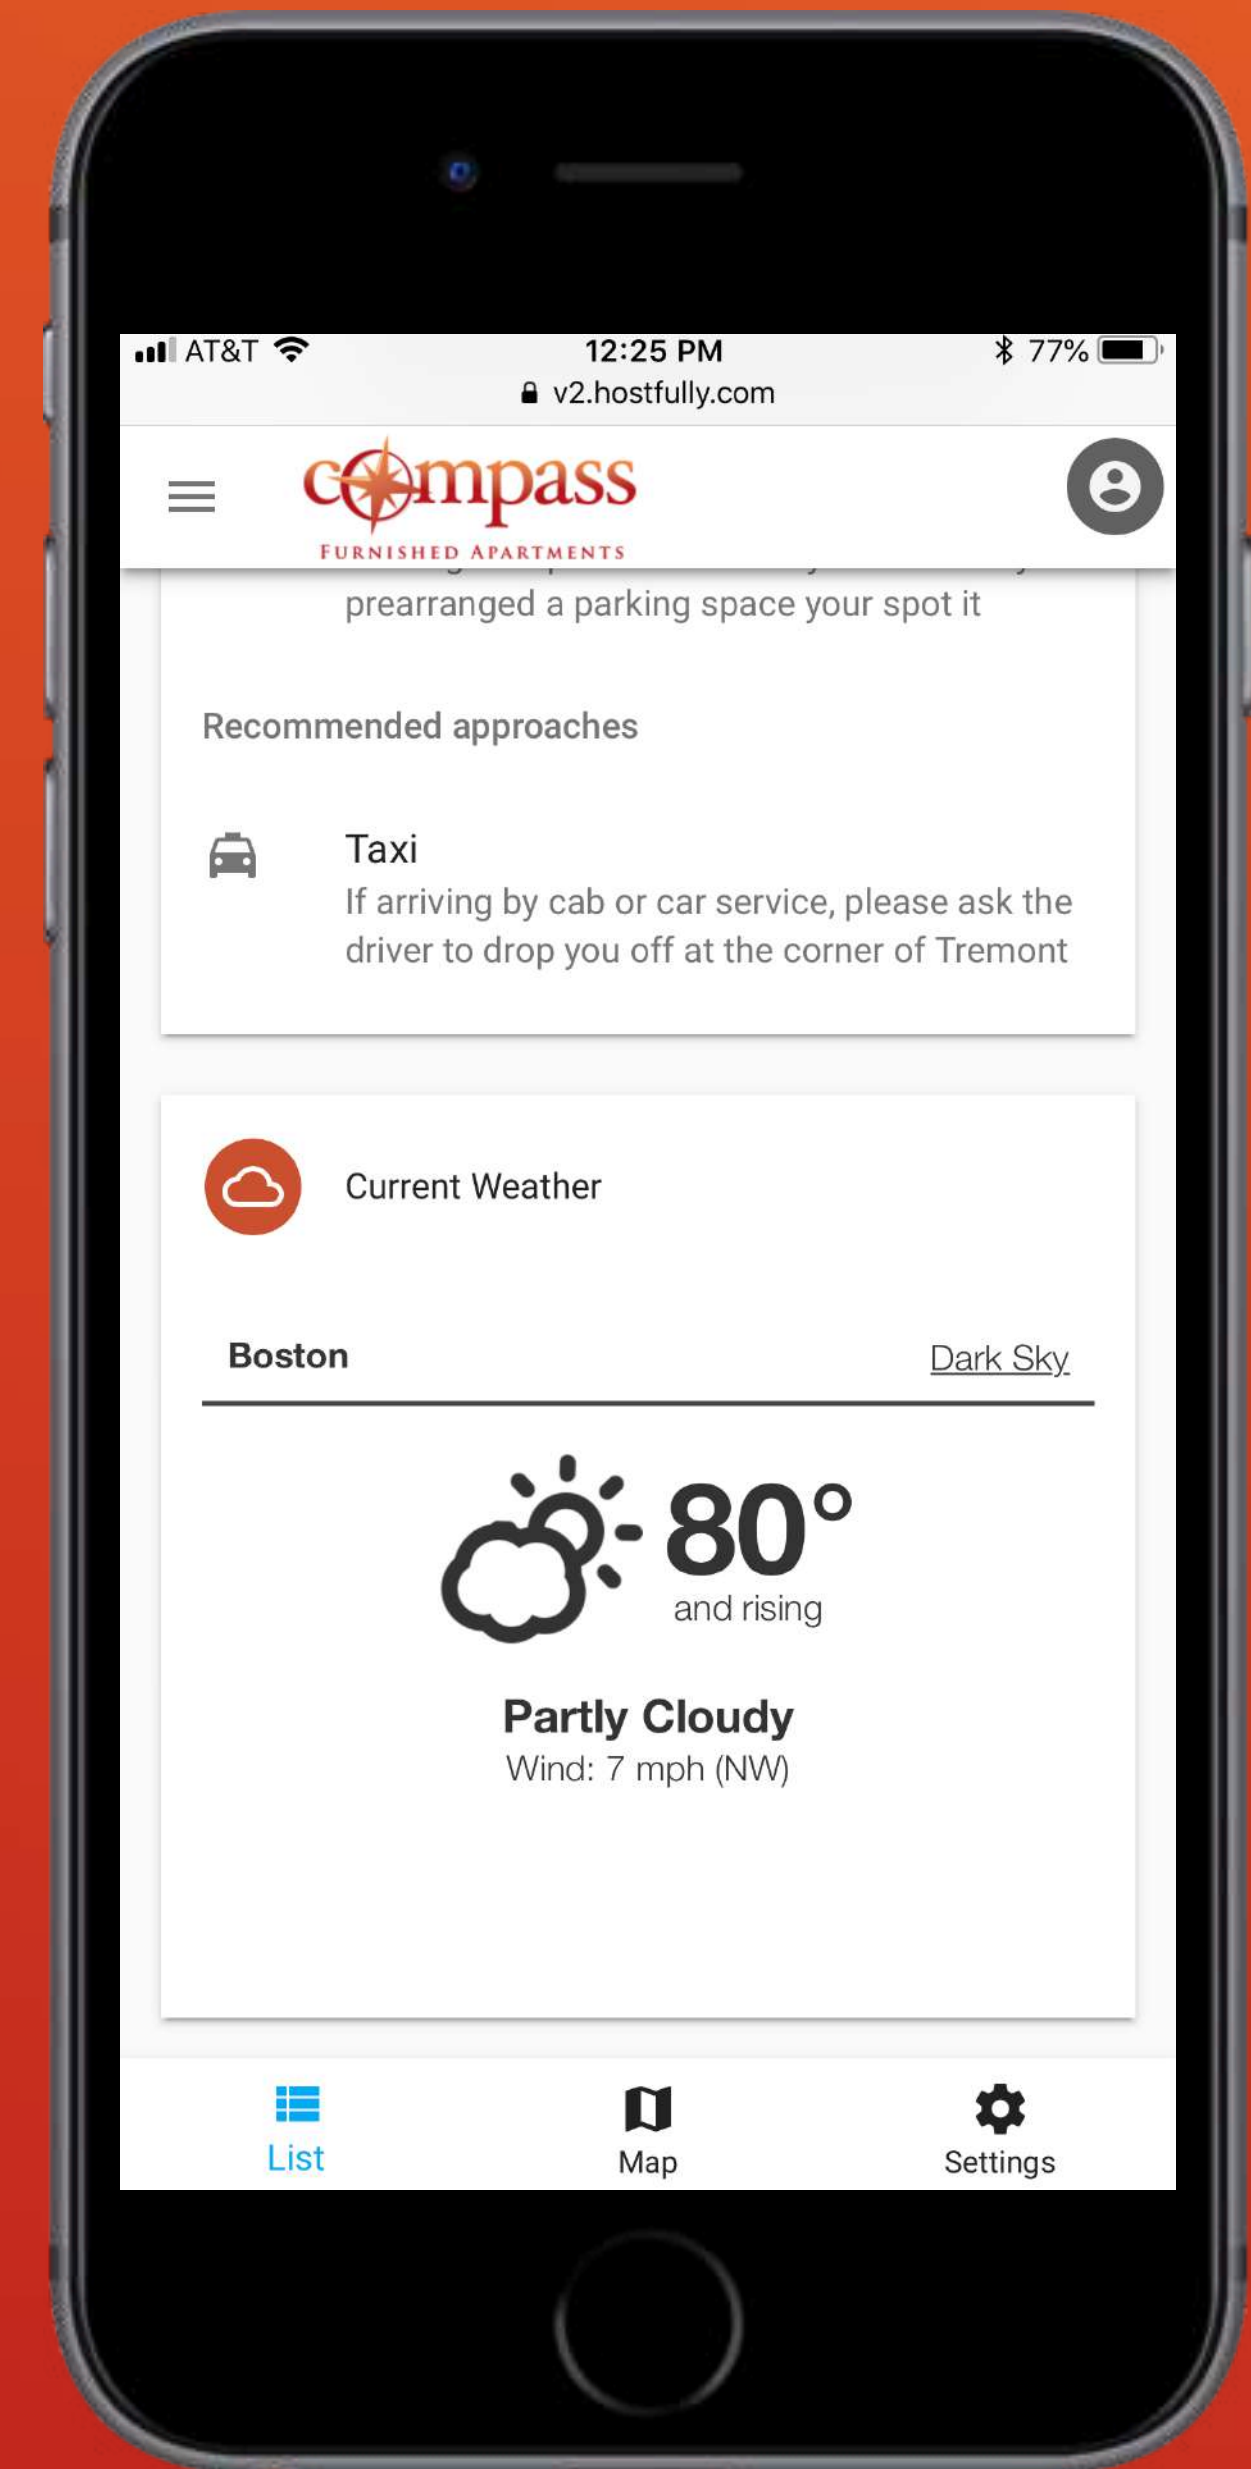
AT&T 12:25 PM 77%
v2.hostfully.com

compass
FURNISHED APARTMENTS

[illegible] prearranged a parking space your spot it

Recommended approaches

Taxi
If arriving by cab or car service, please ask the driver to drop you off at the corner of Tremont

Current Weather

Boston Dark Sky

80°
and rising

Partly Cloudy
Wind: 7 mph (NW)

List Map Settings